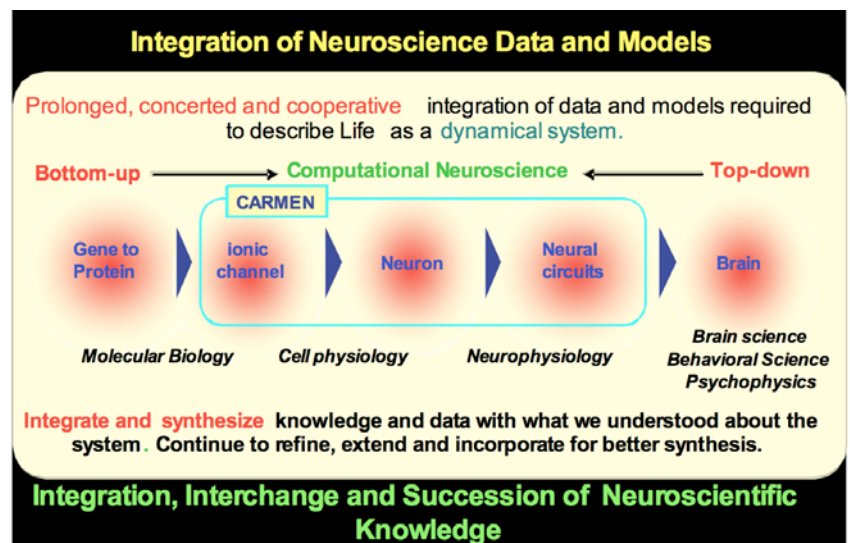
Integration of Neuroscience Data and Models

Prolonged, concerted and cooperative integration of data and models required to describe Life as a dynamical system.

Bottom-up

Computational Neuroscience

Top-down

CARMEN

Gene to Protein

ionic channel

Neuron

Neural circuits

Brain

Molecular Biology

Cell physiology

Neurophysiology

Brain science
Behavioral Science
Psychophysics

Integrate and synthesize knowledge and data with what we understood about the system. Continue to refine, extend and incorporate for better synthesis.

Integration, Interchange and Succession of Neuroscientific Knowledge